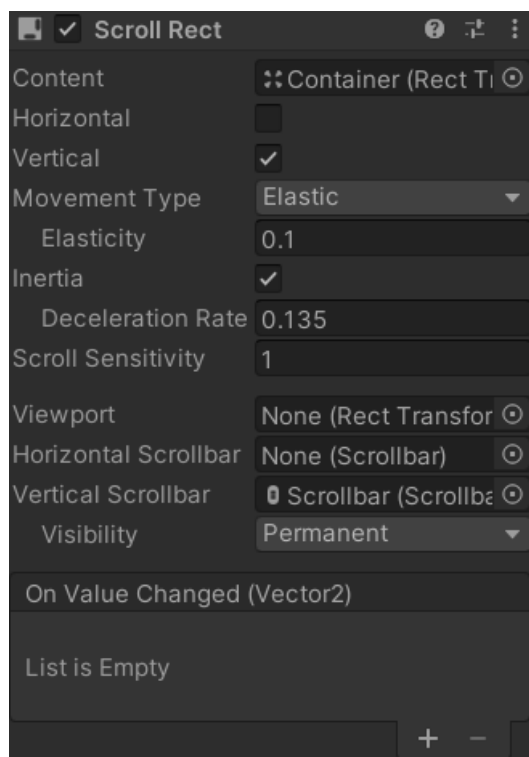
Scroll Rect

Content | Container (Rect Tr
Horizontal
Vertical
Movement Type | Elastic
Elasticity | 0.1
Inertia
Deceleration Rate | 0.135
Scroll Sensitivity | 1

Viewport | None (Rect Transfor
Horizontal Scrollbar | None (Scrollbar)
Vertical Scrollbar | Scrollbar (Scrollba
Visibility | Permanent

On Value Changed (Vector2)

List is Empty

+ −